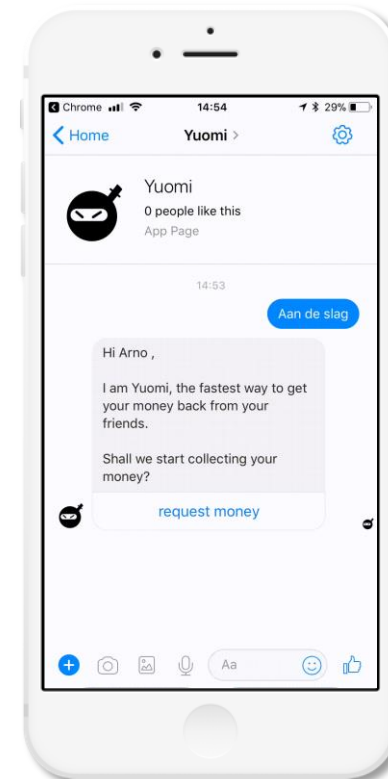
Chrome 14:54 29%

Home Yuomi >

Yuomi
0 people like this
App Page

14:53

Aan de slag

Hi Arno ,

I am Yuomi, the fastest way to get your money back from your friends.

Shall we start collecting your money?

request money

Aa